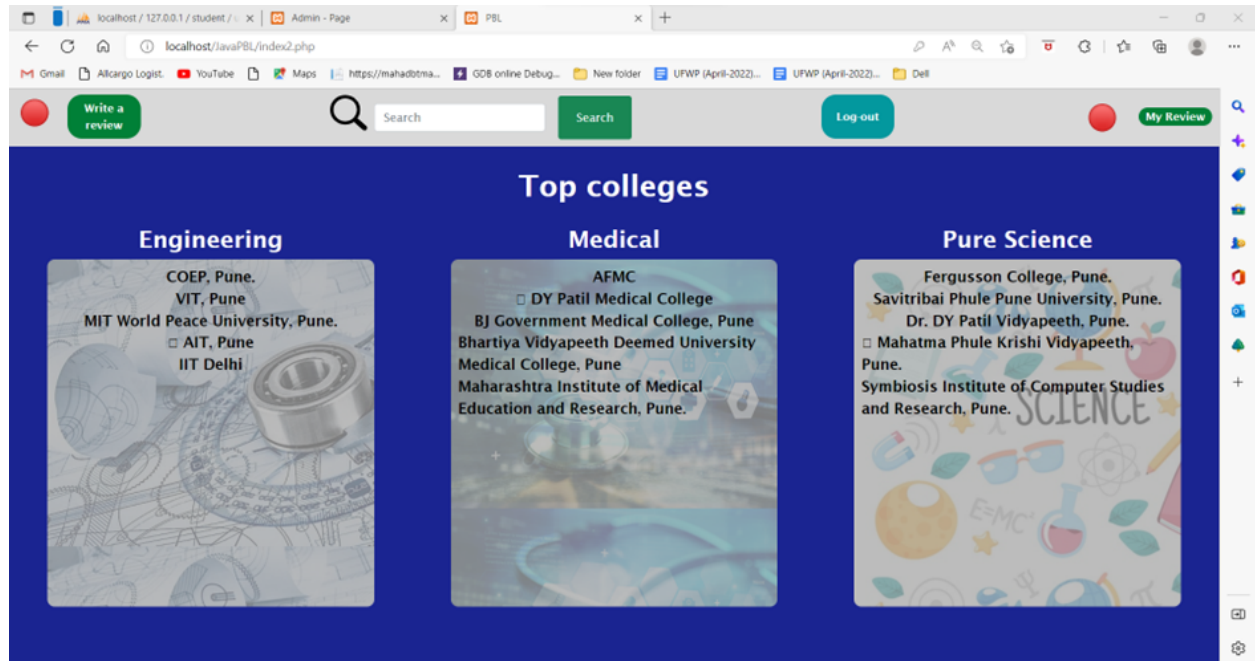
localhost / 127.0.0.1 / student / Admin - Page PBL

localhost/JavaPBL/index2.php

Gmail Allcargo Logist. YouTube Maps https://mahadbtma... GDB online Debug... New folder UFWP (April-2022)... UFWP (April-2022)... Dell

Write a review

Search

Search

Log-out

My Review

Top colleges

Engineering

COEP, Pune.
VIT, Pune
MIT World Peace University, Pune.
AIT, Pune
IIT Delhi

Medical

AFMC
DY Patil Medical College
BJ Government Medical College, Pune
Bhartiya Vidyapeeth Deemed University Medical College, Pune
Maharashtra Institute of Medical Education and Research, Pune.

Pure Science

Fergusson College, Pune.
Savitribai Phule Pune University, Pune.
Dr. DY Patil Vidyapeeth, Pune.
Mahatma Phule Krishi Vidyapeeth, Pune.
Symbiosis Institute of Computer Studies and Research, Pune.

SCIENCE

$E=MC^2$